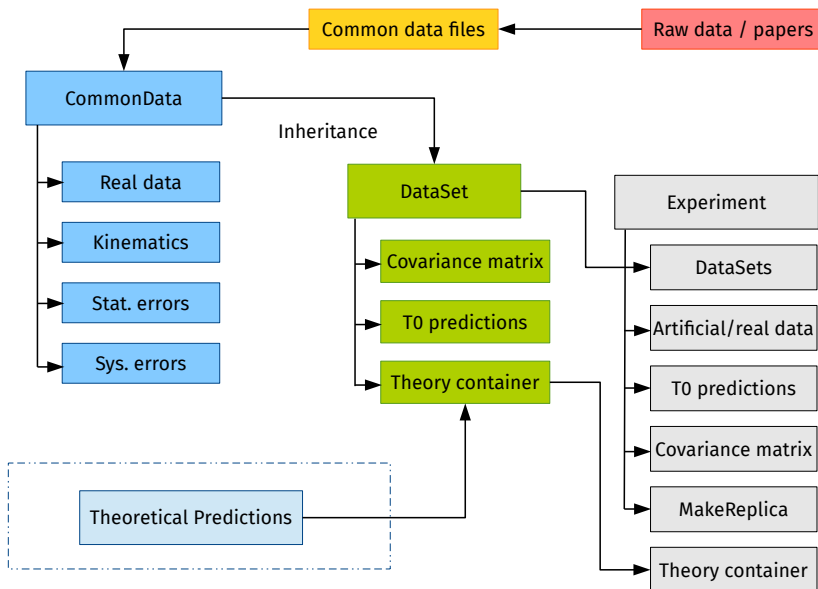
Common data files

Raw data / papers

CommonData

Inheritance

Real data

Kinematics

Stat. errors

Sys. errors

DataSet

Covariance matrix

T0 predictions

Theory container

Experiment

DataSets

Artificial/real data

T0 predictions

Covariance matrix

MakeReplica

Theory container

Theoretical Predictions